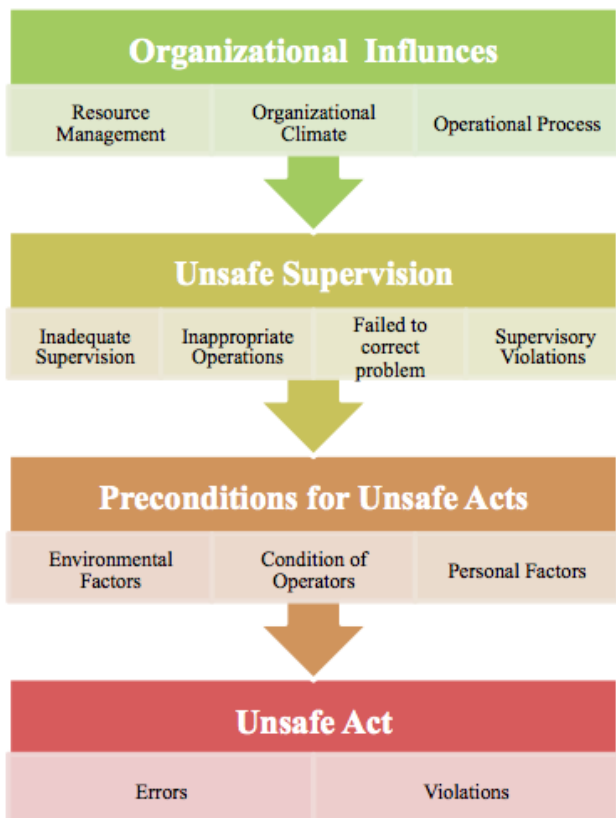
Organizational Influnces

Resource Management

Organizational Climate

Operational Process

Unsafe Supervision

Inadequate Supervision

Inappropriate Operations

Failed to correct problem

Supervisory Violations

Preconditions for Unsafe Acts

Environmental Factors

Condition of Operators

Personal Factors

Unsafe Act

Errors

Violations